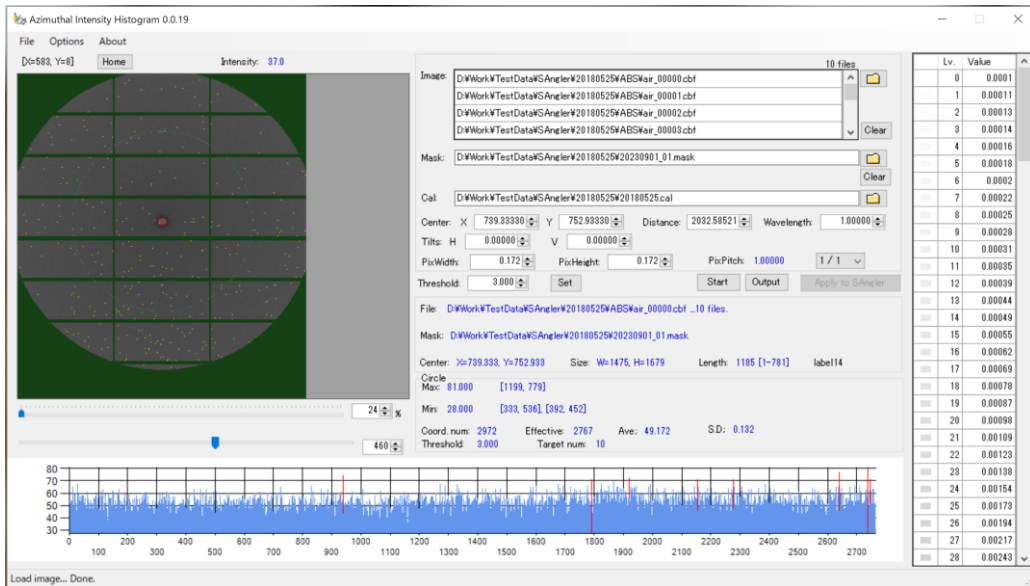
Azimuthal Intensity Histogram 0.0.19

File Options About

[X=583, Y=8] Home Intensity: 37.0

Image: 10 files
D:¥Work¥TestData¥SAngler¥20180525¥ABS¥air_00000.cbf
D:¥Work¥TestData¥SAngler¥20180525¥ABS¥air_00001.cbf
D:¥Work¥TestData¥SAngler¥20180525¥ABS¥air_00002.cbf
D:¥Work¥TestData¥SAngler¥20180525¥ABS¥air_00003.cbf
Clear

Mask: D:¥Work¥TestData¥SAngler¥20180525¥20230901_01.mask
Clear

Cal: D:¥Work¥TestData¥SAngler¥20180525¥20180525.cal

Center: X 739.33330 Y 752.93330 Distance: 2032.58521 Wavelength: 1.00000

Tilts: H 0.00000 V 0.00000

PixWidth: 0.172 PixHeight: 0.172 PixPitch: 1.00000 1 / 1

Threshold: 3.000 Set Start Output Apply to SAngler

File: D:¥Work¥TestData¥SAngler¥20180525¥ABS¥air_00000.cbf ...10 files.

Mask: D:¥Work¥TestData¥SAngler¥20180525¥20230901_01.mask

Center: X=739.333, Y=752.933 Size: W=1475, H=1679 Length: 1185 [1-781] label14

Circle
Max: 81.000 [1199, 779]

Min: 28.000 [333, 536], [392, 452]

Coord. num: 2972 Effective: 2767 Ave.: 49.172 S.D.: 0.132
Threshold: 3.000 Target num: 10

24 %

460

| Lv. | Value |
|---|---|
| 0 | 0.0001 |
| 1 | 0.00011 |
| 2 | 0.00013 |
| 3 | 0.00014 |
| 4 | 0.00016 |
| 5 | 0.00018 |
| 6 | 0.0002 |
| 7 | 0.00022 |
| 8 | 0.00025 |
| 9 | 0.00028 |
| 10 | 0.00031 |
| 11 | 0.00035 |
| 12 | 0.00039 |
| 13 | 0.00044 |
| 14 | 0.00049 |
| 15 | 0.00055 |
| 16 | 0.00062 |
| 17 | 0.00069 |
| 18 | 0.00078 |
| 19 | 0.00087 |
| 20 | 0.00098 |
| 21 | 0.00109 |
| 22 | 0.00123 |
| 23 | 0.00138 |
| 24 | 0.00154 |
| 25 | 0.00173 |
| 26 | 0.00194 |
| 27 | 0.00217 |
| 28 | 0.00243 |

80 70 60 50 40 30
0 100 200 300 400 500 600 700 800 900 1000 1100 1200 1300 1400 1500 1600 1700 1800 1900 2000 2100 2200 2300 2400 2500 2600 2700

Load image... Done.